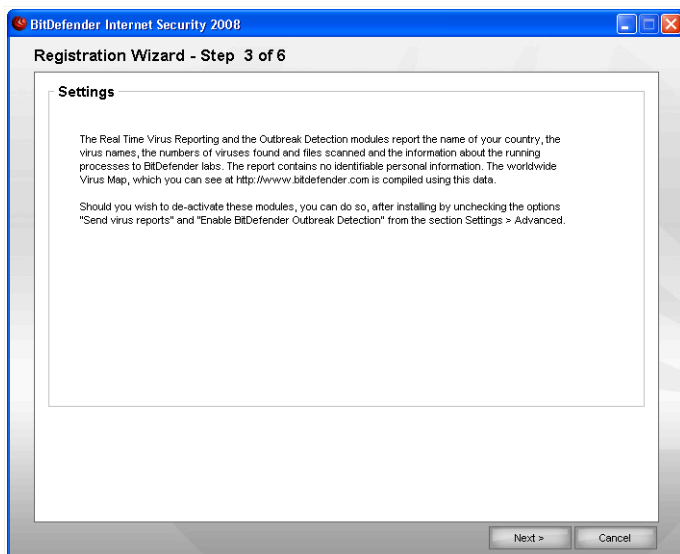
BitDefender Internet Security 2008

Registration Wizard - Step 3 of 6

Settings

The Real Time Virus Reporting and the Outbreak Detection modules report the name of your country, the virus names, the numbers of viruses found and files scanned and the information about the running processes to BitDefender labs. The report contains no identifiable personal information. The worldwide Virus Map, which you can see at http://www.bitdefender.com is compiled using this data.

Should you wish to de-activate these modules, you can do so, after installing by unchecking the options "Send virus reports" and "Enable BitDefender Outbreak Detection" from the section Settings > Advanced.

Next >
Cancel